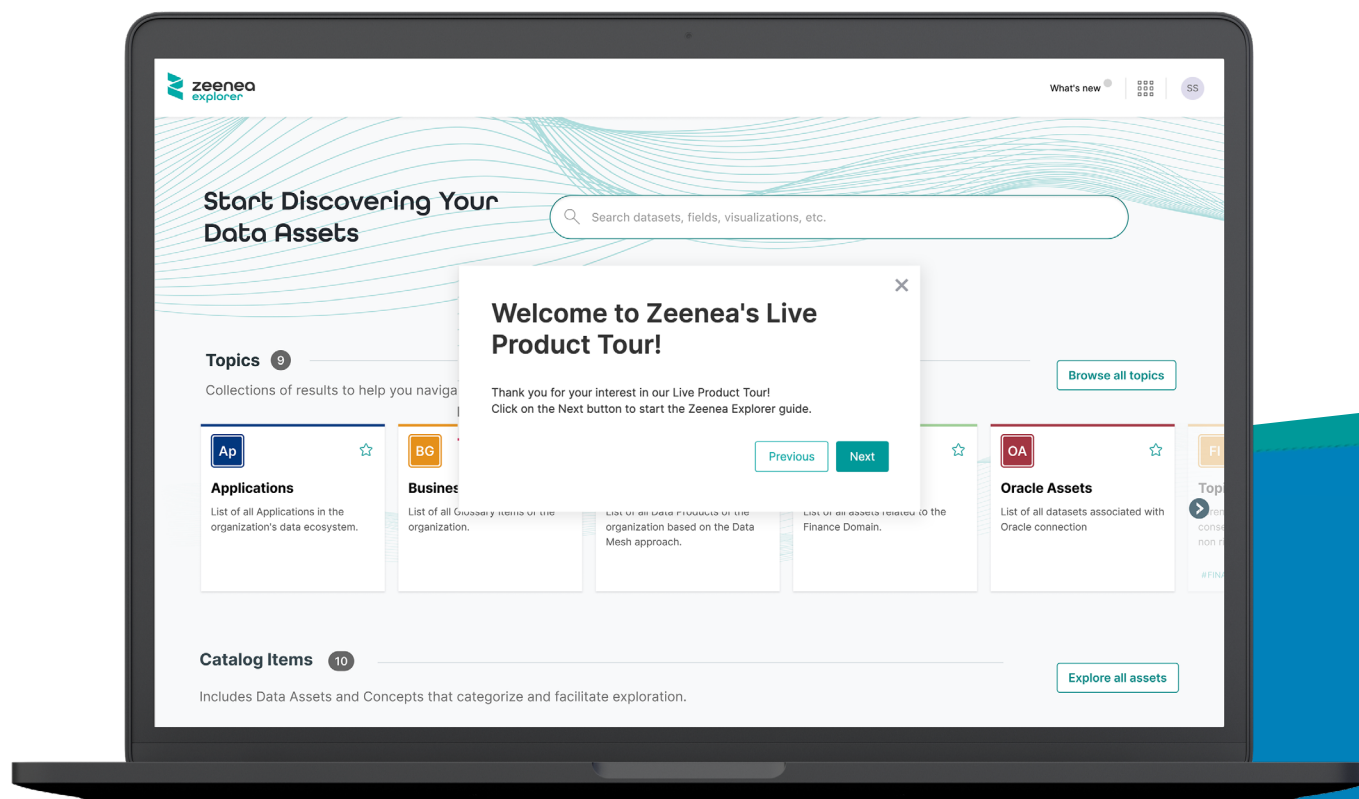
zeenea explorer

What's new

SS

Start Discovering Your Data Assets

Search datasets, fields, visualizations, etc.

Welcome to Zeenea's Live Product Tour!

Thank you for your interest in our Live Product Tour!
Click on the Next button to start the Zeenea Explorer guide.

Previous

Next

Topics 9

Collections of results to help you naviga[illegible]

Browse all topics

Ap

Applications

List of all Applications in the organization's data ecosystem.

BG

Busines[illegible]

List of all Glossary items of the organization.

List of all Data Products of the organization based on the Data Mesh approach.

List of all assets related to the Finance Domain.

OA

Oracle Assets

List of all datasets associated with Oracle connection

FI

Top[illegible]

Catalog Items 10

Includes Data Assets and Concepts that categorize and facilitate exploration.

Explore all assets